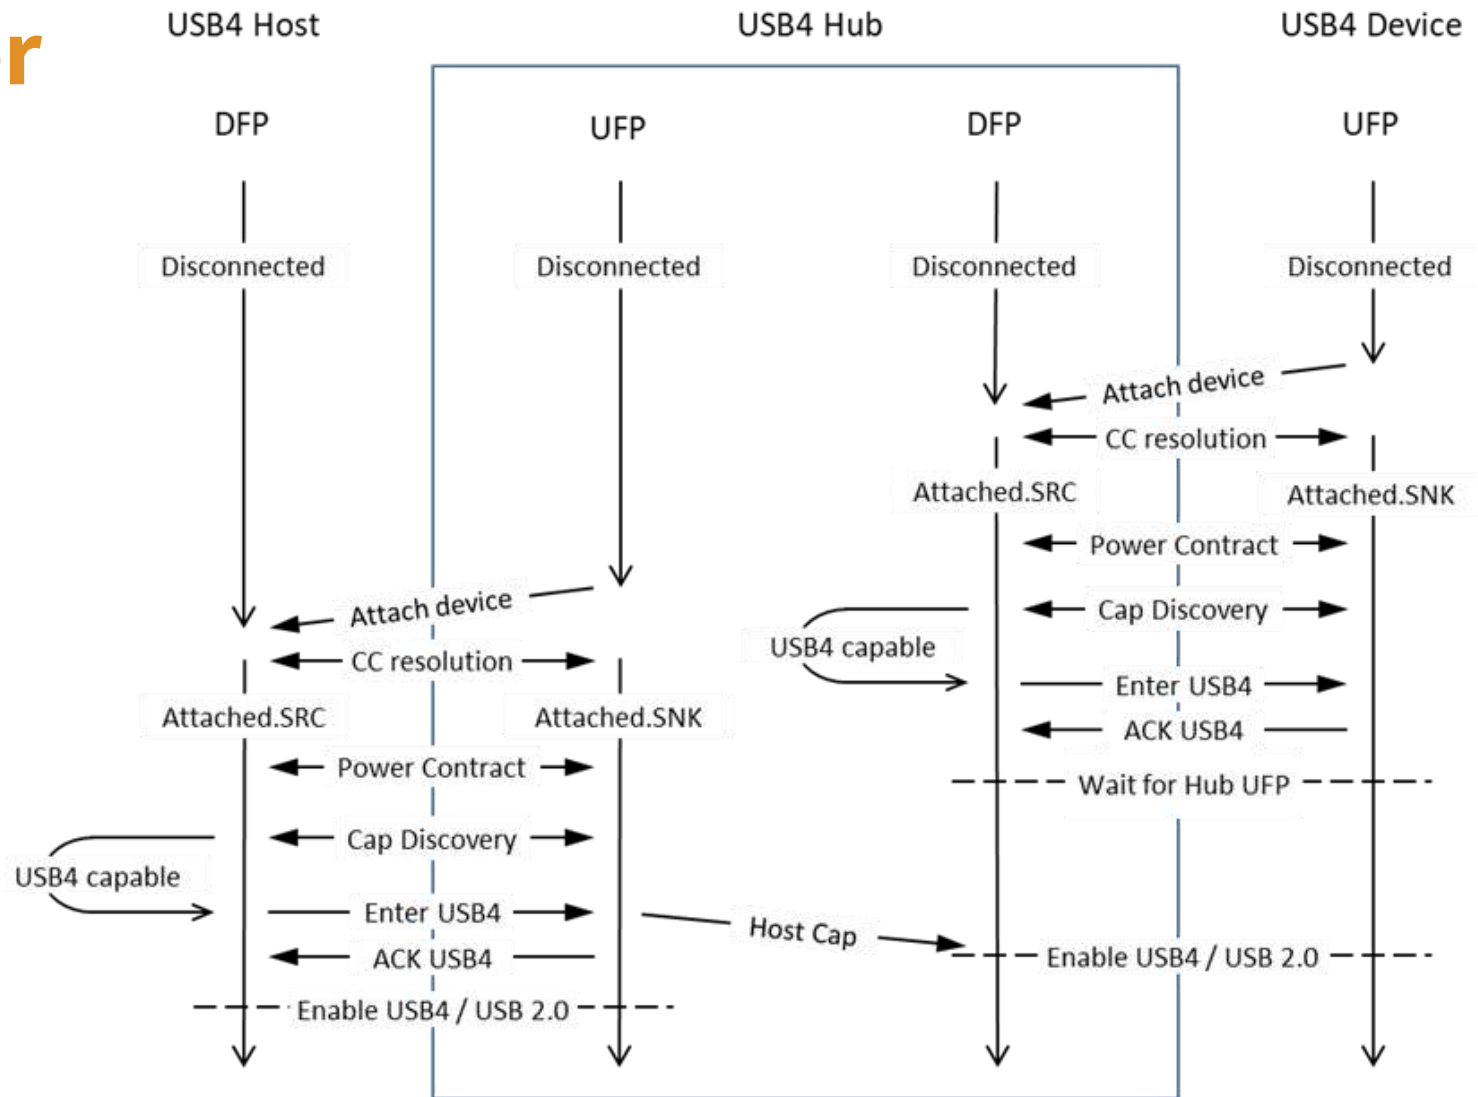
r

USB4 Host

USB4 Hub

USB4 Device

DFP

UFP

DFP

UFP

Disconnected

Disconnected

Disconnected

Disconnected

Attach device

CC resolution

Attached.SRC

Attached.SNK

Power Contract

Cap Discovery

USB4 capable

Enter USB4

ACK USB4

Wait for Hub UFP

Attach device

CC resolution

Attached.SRC

Attached.SNK

Power Contract

Cap Discovery

USB4 capable

Enter USB4

Host Cap

ACK USB4

Enable USB4 / USB 2.0

Enable USB4 / USB 2.0